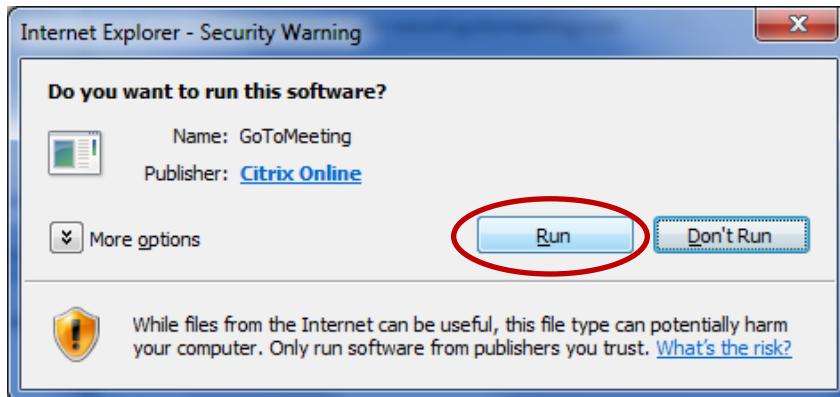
Internet Explorer - Security Warning

X

Do you want to run this software?

Name: GoToMeeting

Publisher: Citrix Online

More options

Run

Don't Run

While files from the Internet can be useful, this file type can potentially harm your computer. Only run software from publishers you trust. What's the risk?